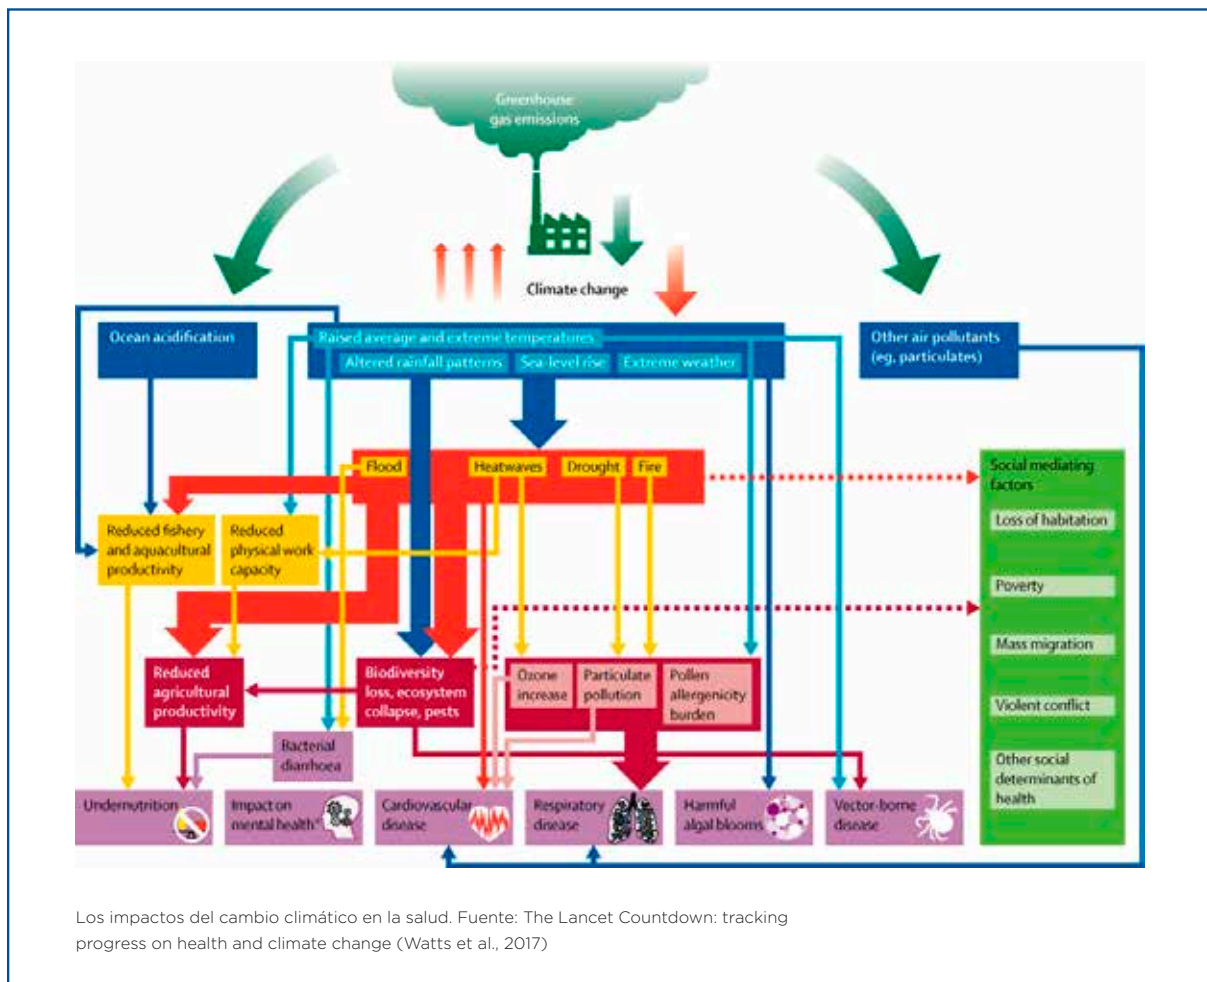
Greenhouse gas emissions

Climate change

Ocean acidification

Raised average and extreme temperatures

Altered rainfall patterns

Sea-level rise

Extreme weather

Other air pollutants (eg, particulates)

Flood

Heatwaves

Drought

Fire

Social mediating factors

Loss of habitation

Poverty

Mass migration

Violent conflict

Other social determinants of health

Reduced fishery and aquacultural productivity

Reduced physical work capacity

Reduced agricultural productivity

Biodiversity loss, ecosystem collapse, pests

Ozone increase

Particulate pollution

Pollen allergenicity burden

Bacterial diarrhoea

Undernutrition

Impact on mental health*

Cardiovascular disease

Respiratory disease

Harmful algal blooms

Vector-borne disease

Los impactos del cambio climático en la salud. Fuente: The Lancet Countdown: tracking progress on health and climate change (Watts et al., 2017)